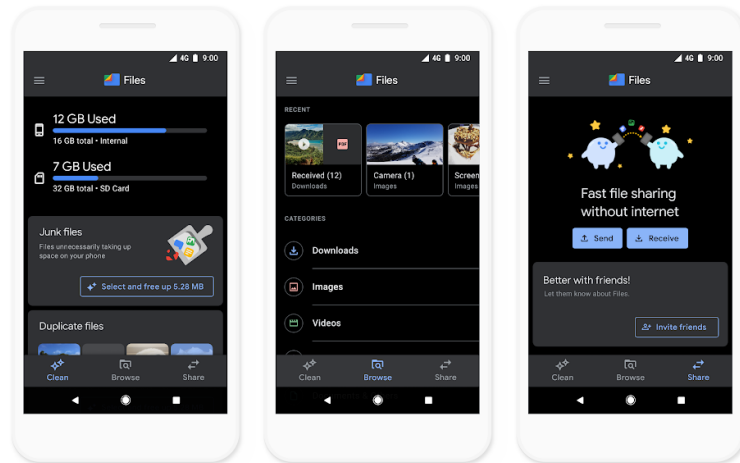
4G 9:00

Files

12 GB Used
16 GB total • Internal

7 GB Used
32 GB total • SD Card

Junk files
Files unnecessarily taking up space on your phone

Select and free up 5.28 MB

Duplicate files

Clean Browse Share

4G 9:00

Files

RECENT

Received (12)
Downloads

Camera (1)
Images

Screen
Images

CATEGORIES

Downloads

Images

Videos

Clean Browse Share

4G 9:00

Files

Fast file sharing without internet

Send Receive

Better with friends!
Let them know about Files.

Invite friends

Clean Browse Share